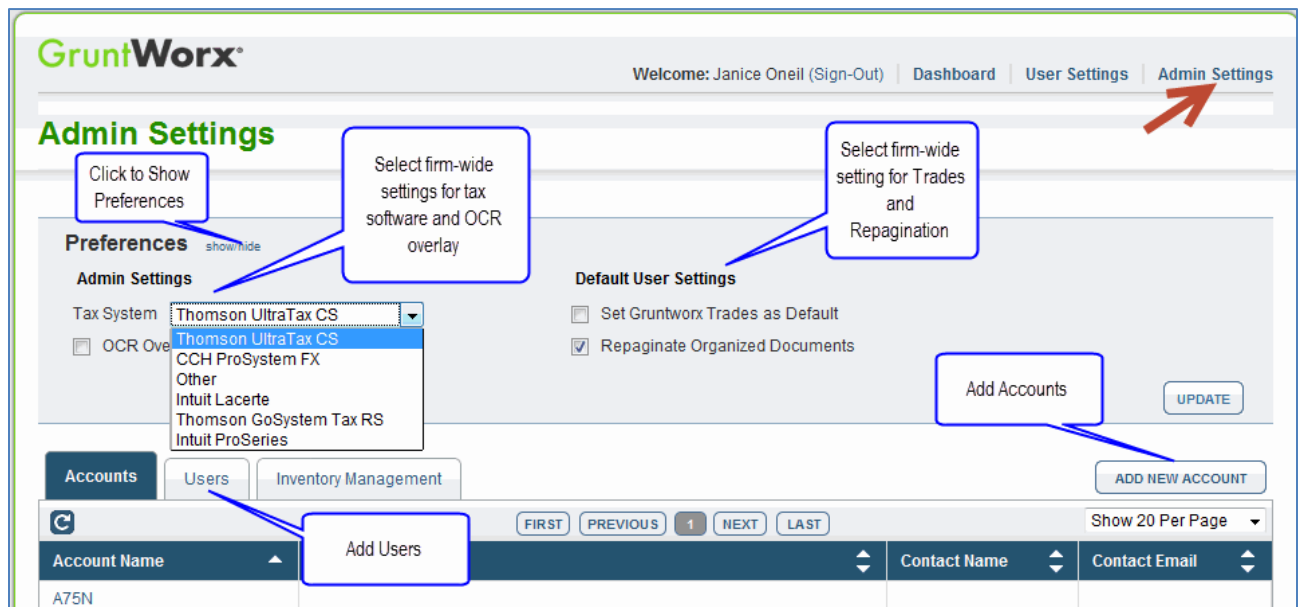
GruntWorx®

Welcome: Janice Oneil (Sign-Out) | Dashboard | User Settings | Admin Settings

Admin Settings

Click to Show Preferences

Select firm-wide settings for tax software and OCR overlay

Select firm-wide setting for Trades and Repagination

Preferences show/hide

Admin Settings

Tax System Thomson UltraTax CS

OCR Ove

Thomson UltraTax CS
CCH ProSystem FX
Other
Intuit Lacerte
Thomson GoSystem Tax RS
Intuit ProSeries

Default User Settings

Set Gruntworx Trades as Default

Repaginate Organized Documents

Add Accounts

UPDATE

Accounts | Users | Inventory Management

ADD NEW ACCOUNT

FIRST PREVIOUS 1 NEXT LAST

Show 20 Per Page

Add Users

| Account Name | | Contact Name | Contact Email |
|---|---|---|---|
| A75N | | | |